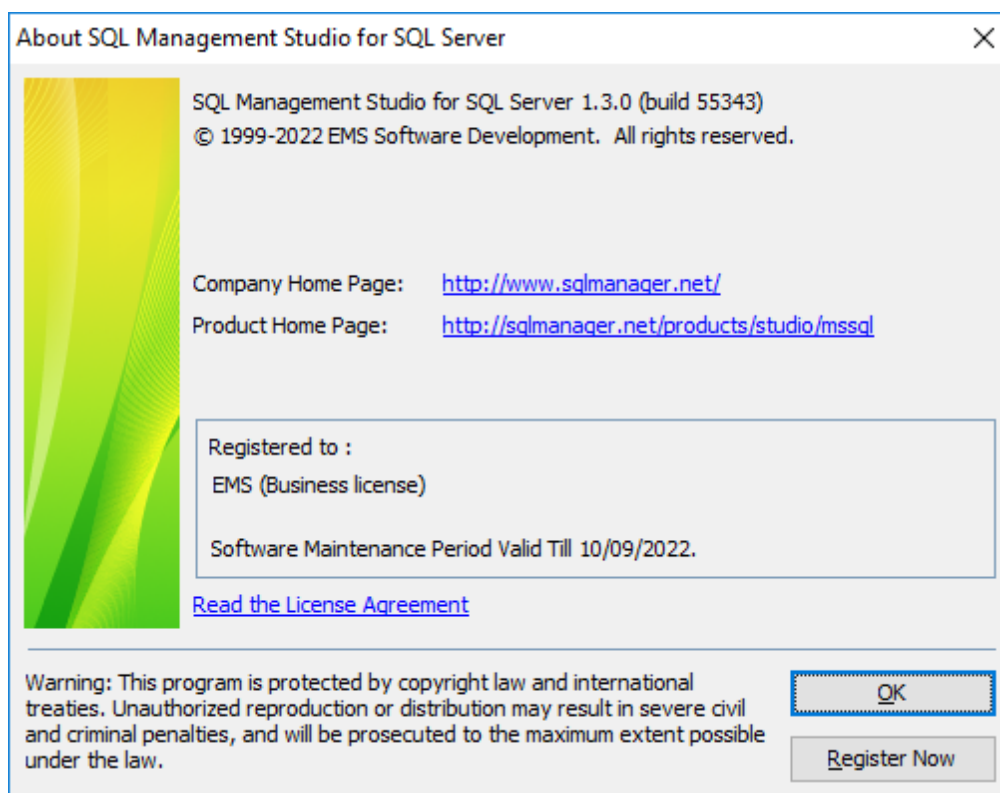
About SQL Management Studio for SQL Server

SQL Management Studio for SQL Server 1.3.0 (build 55343)
© 1999-2022 EMS Software Development. All rights reserved.

Company Home Page: http://www.sqlmanager.net/
Product Home Page: http://sqlmanager.net/products/studio/mssql

Registered to :
EMS (Business license)

Software Maintenance Period Valid Till 10/09/2022.

Read the License Agreement

Warning: This program is protected by copyright law and international treaties. Unauthorized reproduction or distribution may result in severe civil and criminal penalties, and will be prosecuted to the maximum extent possible under the law.

OK

Register Now